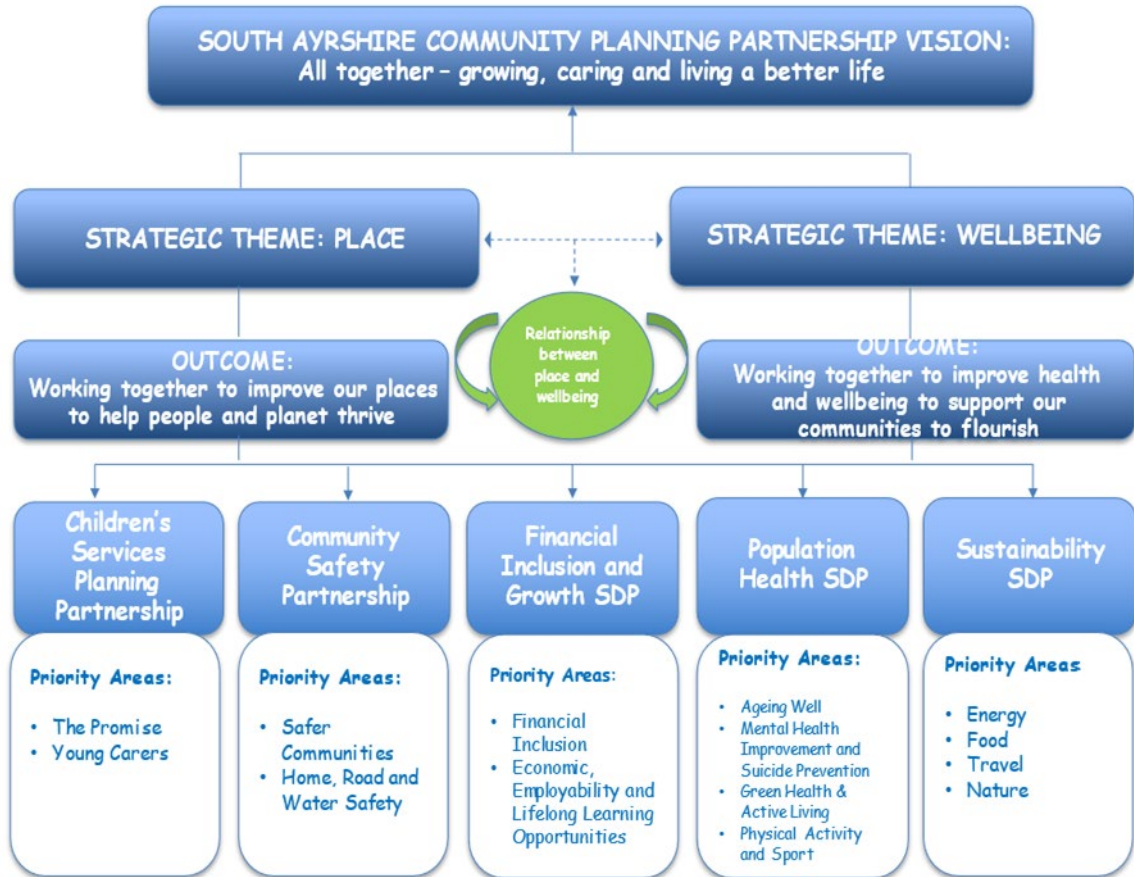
SOUTH AYRSHIRE COMMUNITY PLANNING PARTNERSHIP VISION:
All together – growing, caring and living a better life

STRATEGIC THEME: PLACE

STRATEGIC THEME: WELLBEING

Relationship between place and wellbeing

OUTCOME:
Working together to improve our places to help people and planet thrive

OUTCOME:
Working together to improve health and wellbeing to support our communities to flourish

Children's Services Planning Partnership

Priority Areas:
• The Promise
• Young Carers

Community Safety Partnership

Priority Areas:
• Safer Communities
• Home, Road and Water Safety

Financial Inclusion and Growth SDP

Priority Areas:
• Financial Inclusion
• Economic, Employability and Lifelong Learning Opportunities

Population Health SDP

Priority Areas:
• Ageing Well
• Mental Health Improvement and Suicide Prevention
• Green Health & Active Living
• Physical Activity and Sport

Sustainability SDP

Priority Areas
• Energy
• Food
• Travel
• Nature